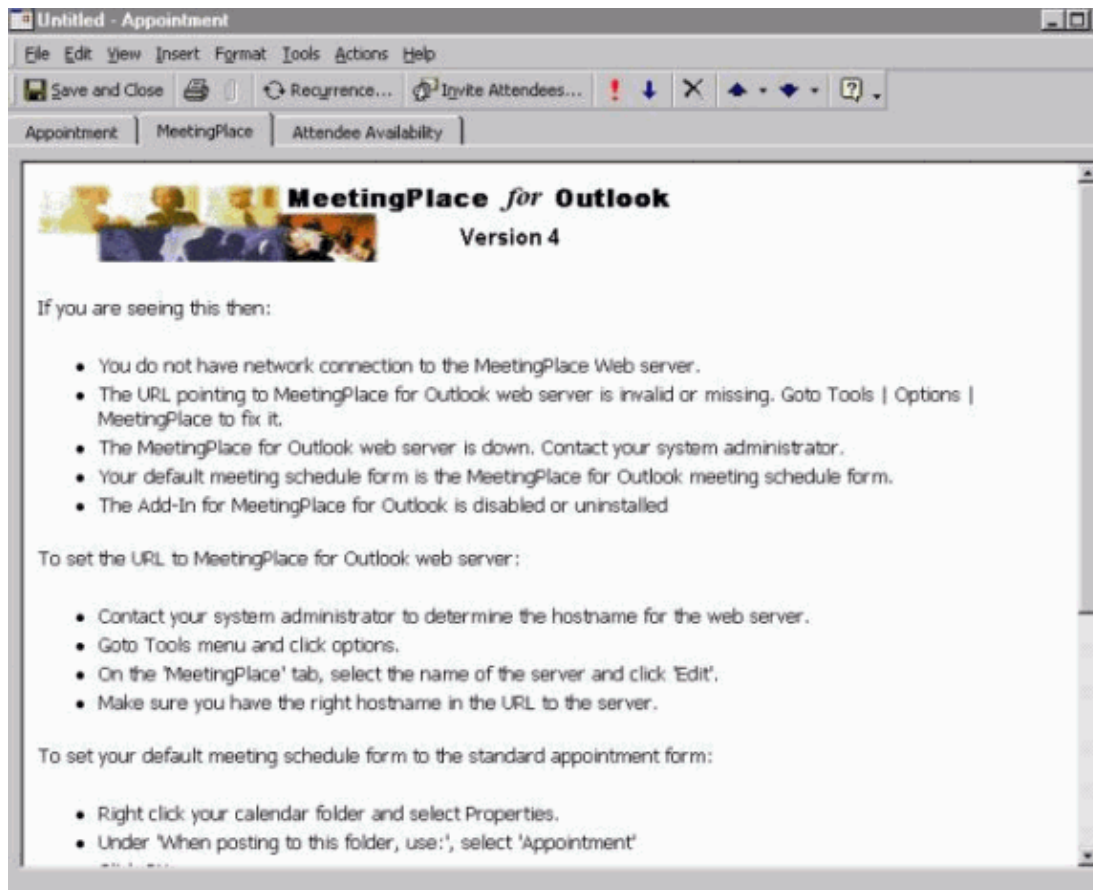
Untitled - Appointment

File Edit View Insert Format Tools Actions Help

Save and Close | Recurrence... | Invite Attendees...

Appointment | MeetingPlace | Attendee Availability

MeetingPlace *for* Outlook
Version 4

If you are seeing this then:

- You do not have network connection to the MeetingPlace Web server.
- The URL pointing to MeetingPlace for Outlook web server is invalid or missing. Goto Tools | Options | MeetingPlace to fix it.
- The MeetingPlace for Outlook web server is down. Contact your system administrator.
- Your default meeting schedule form is the MeetingPlace for Outlook meeting schedule form.
- The Add-In for MeetingPlace for Outlook is disabled or uninstalled

To set the URL to MeetingPlace for Outlook web server:

- Contact your system administrator to determine the hostname for the web server.
- Goto Tools menu and click options.
- On the 'MeetingPlace' tab, select the name of the server and click 'Edit'.
- Make sure you have the right hostname in the URL to the server.

To set your default meeting schedule form to the standard appointment form:

- Right click your calendar folder and select Properties.
- Under 'When posting to this folder, use:', select 'Appointment'
- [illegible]